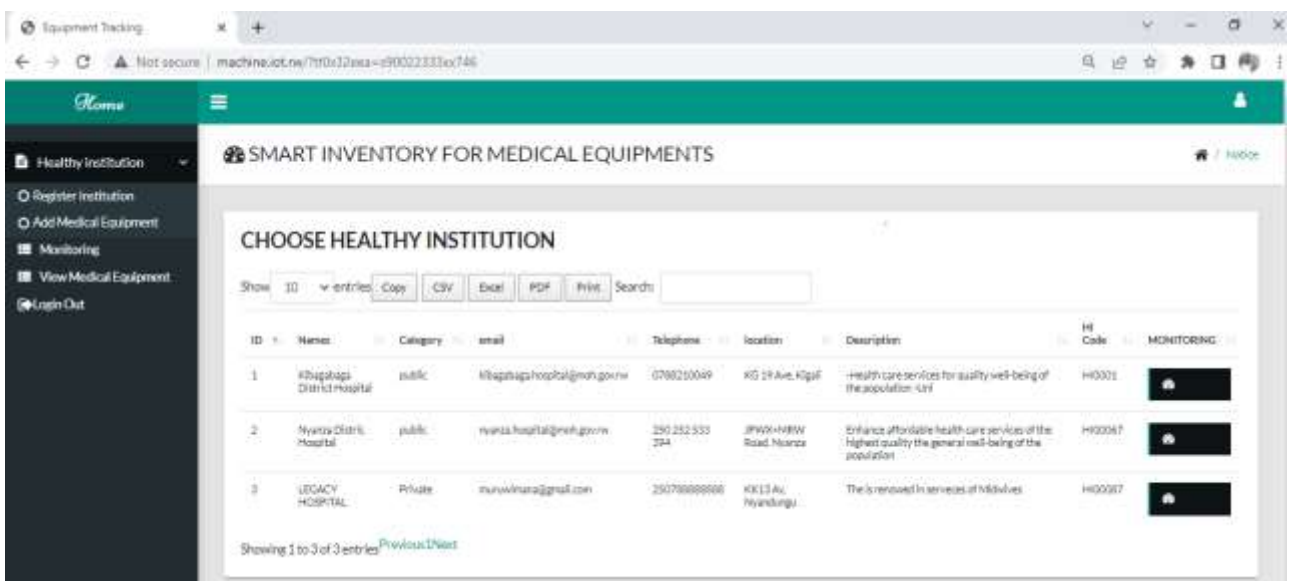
Equipment Tracking

Not secure | machine.iot.rw/?tf0x32aaa=s90022333xx746

Home

Healthy Institution

Register Institution
Add Medical Equipment
Monitoring
View Medical Equipment
Login Out

SMART INVENTORY FOR MEDICAL EQUIPMENTS

/ Notice

CHOOSE HEALTHY INSTITUTION

Show 10 entries Copy CSV Excel PDF Print Search:

| ID | Names | Category | email | Telephone | location | Description | HI Code | MONITORING |
|---|---|---|---|---|---|---|---|---|
| 1 | Kibagabaga District Hospital | public | kibagabagahospital@moh.gov.rw | 0788210049 | KG 19 Ave, Kigali | -Health care services for quality well-being of the population -Uni | HI0001 | |
| 2 | Nyanza Distric Hospital | public | nyanza.hospital@moh.gov.rw | 250 252 533 394 | JPWX+H8W Road, Nyanza | Enhance affordable health care services of the highest quality the general well-being of the population | HI00067 | |
| 3 | LEGACY HOSPITAL | Private | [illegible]@gmail.com | 250788888888 | KK13 Av, Nyarutungu | The is renowed in servecies of Midwives | HI00087 | |

Showing 1 to 3 of 3 entries Previous 1 Next